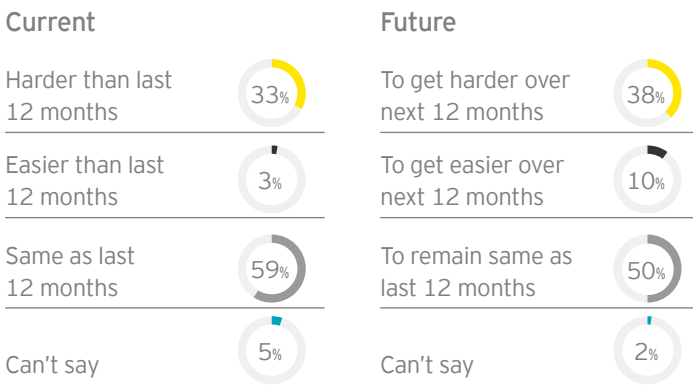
Current

Harder than last 12 months 33%

Easier than last 12 months 3%

Same as last 12 months 59%

Can't say 5%

Future

To get harder over next 12 months 38%

To get easier over next 12 months 10%

To remain same as last 12 months 50%

Can't say 2%